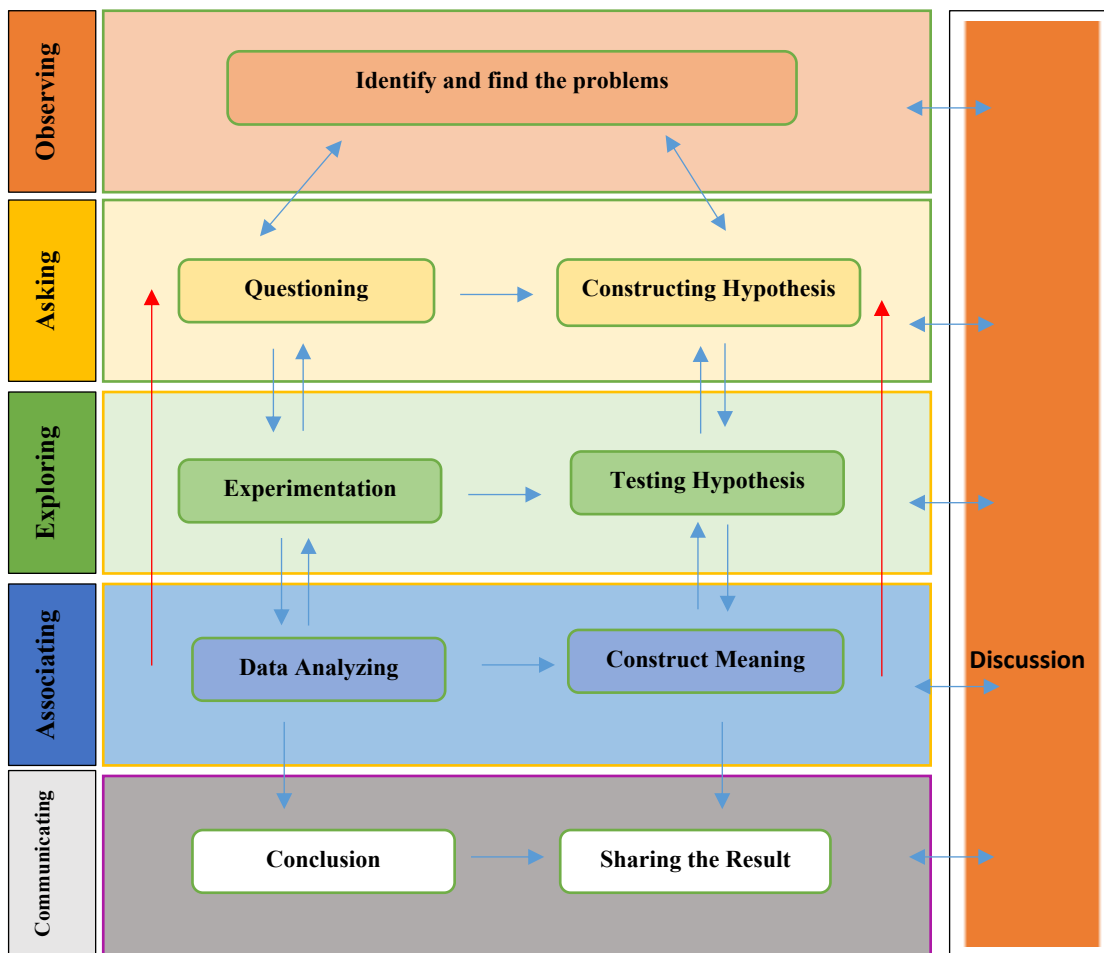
Observing

Identify and find the problems

Asking

Questioning

Constructing Hypothesis

Exploring

Experimentation

Testing Hypothesis

Associating

Data Analyzing

Construct Meaning

Communicating

Conclusion

Sharing the Result

Discussion